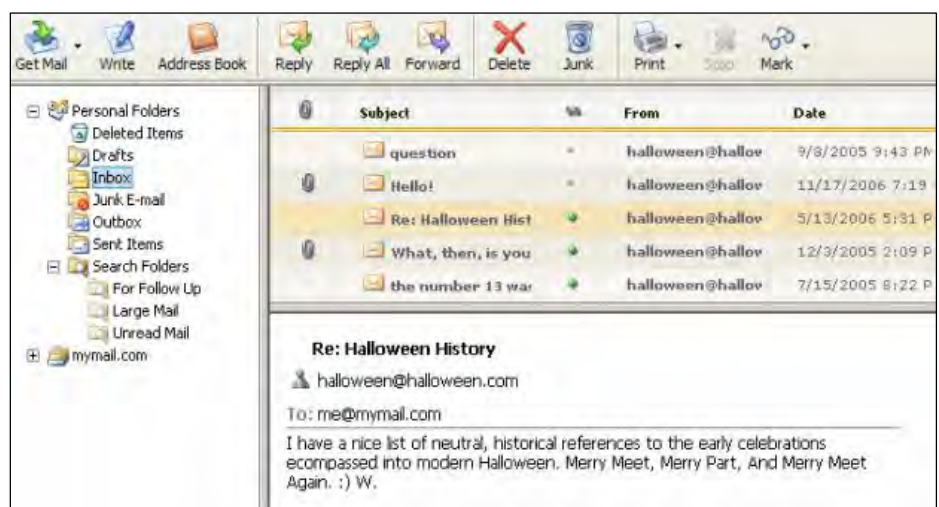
Get Mail Write Address Book Reply Reply All Forward Delete Junk Print Stop Mark

Personal Folders
Deleted Items
Drafts
Inbox
Junk E-mail
Outbox
Sent Items
Search Folders
For Follow Up
Large Mail
Unread Mail
mymail.com

| | Subject | | From | Date |
|---|---|---|---|---|
| | question | | halloween@hallov | 9/8/2005 9:43 PM |
| | Hello! | | halloween@hallov | 11/17/2006 7:19 |
| | Re: Halloween Hist | | halloween@hallov | 5/13/2006 5:31 P |
| | What, then, is you | | halloween@hallov | 12/3/2005 2:09 P |
| | the number 13 wa: | | halloween@hallov | 7/15/2005 8:22 P |

Re: Halloween History

halloween@halloween.com

To: me@mymail.com

I have a nice list of neutral, historical references to the early celebrations ecompassed into modern Halloween. Merry Meet, Merry Part, And Merry Meet Again. :) W.